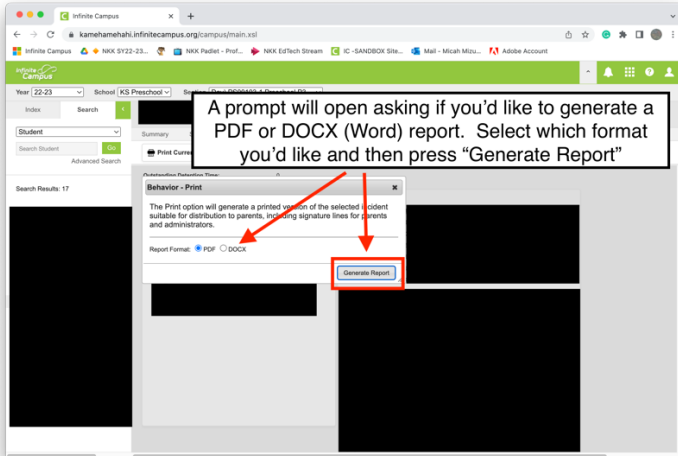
Infinite Campus
kamehamehahi.infinitecampus.org/campus/main.xsl

Infinite Campus | NKK SY22-23... | NKK Padlet - Prof... | NKK EdTech Stream | IC -SANDBOX Site... | Mail - Micah Mizu... | Adobe Account

Infinite Campus

Year 22-23 | School KS Preschool | Section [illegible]

Index | Search

Student

Search Student | Go

Advanced Search

Search Results: 17

Summary

Print Curren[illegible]

A prompt will open asking if you'd like to generate a PDF or DOCX (Word) report. Select which format you'd like and then press "Generate Report"

Outstanding Detention Time: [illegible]

Behavior - Print

The Print option will generate a printed version of the selected incident suitable for distribution to parents, including signature lines for parents and administrators.

Report Format: PDF DOCX

Generate Report